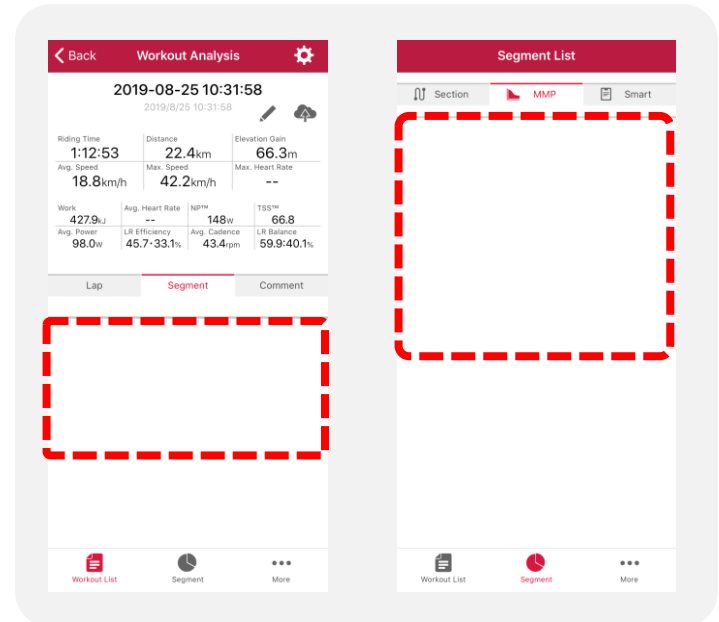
Back Workout Analysis

2019-08-25 10:31:58
2019/8/25 10:31:58

| Riding Time | Distance | Elevation Gain |
|---|---|---|
| 1:12:53 | 22.4km | 66.3m |
| Avg. Speed | Max. Speed | Max. Heart Rate |
| 18.8km/h | 42.2km/h | -- |

| Work | Avg. Heart Rate | NP™ | TSS™ |
|---|---|---|---|
| 427.9kJ | -- | 148w | 66.8 |
| Avg. Power | LR Efficiency | Avg. Cadence | LR Balance |
| 98.0w | 45.7・33.1% | 43.4rpm | 59.9:40.1% |

Lap Segment Comment

Workout List Segment More

Segment List

Section MMP Smart

Workout List Segment More